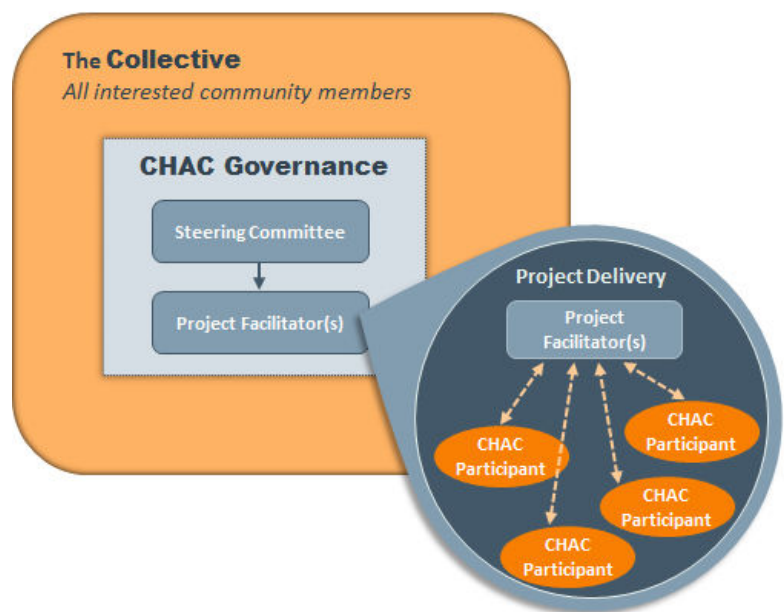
The Collective
All interested community members

CHAC Governance

Steering Committee

Project Facilitator(s)

Project Delivery

Project Facilitator(s)

CHAC Participant

CHAC Participant

CHAC Participant

CHAC Participant